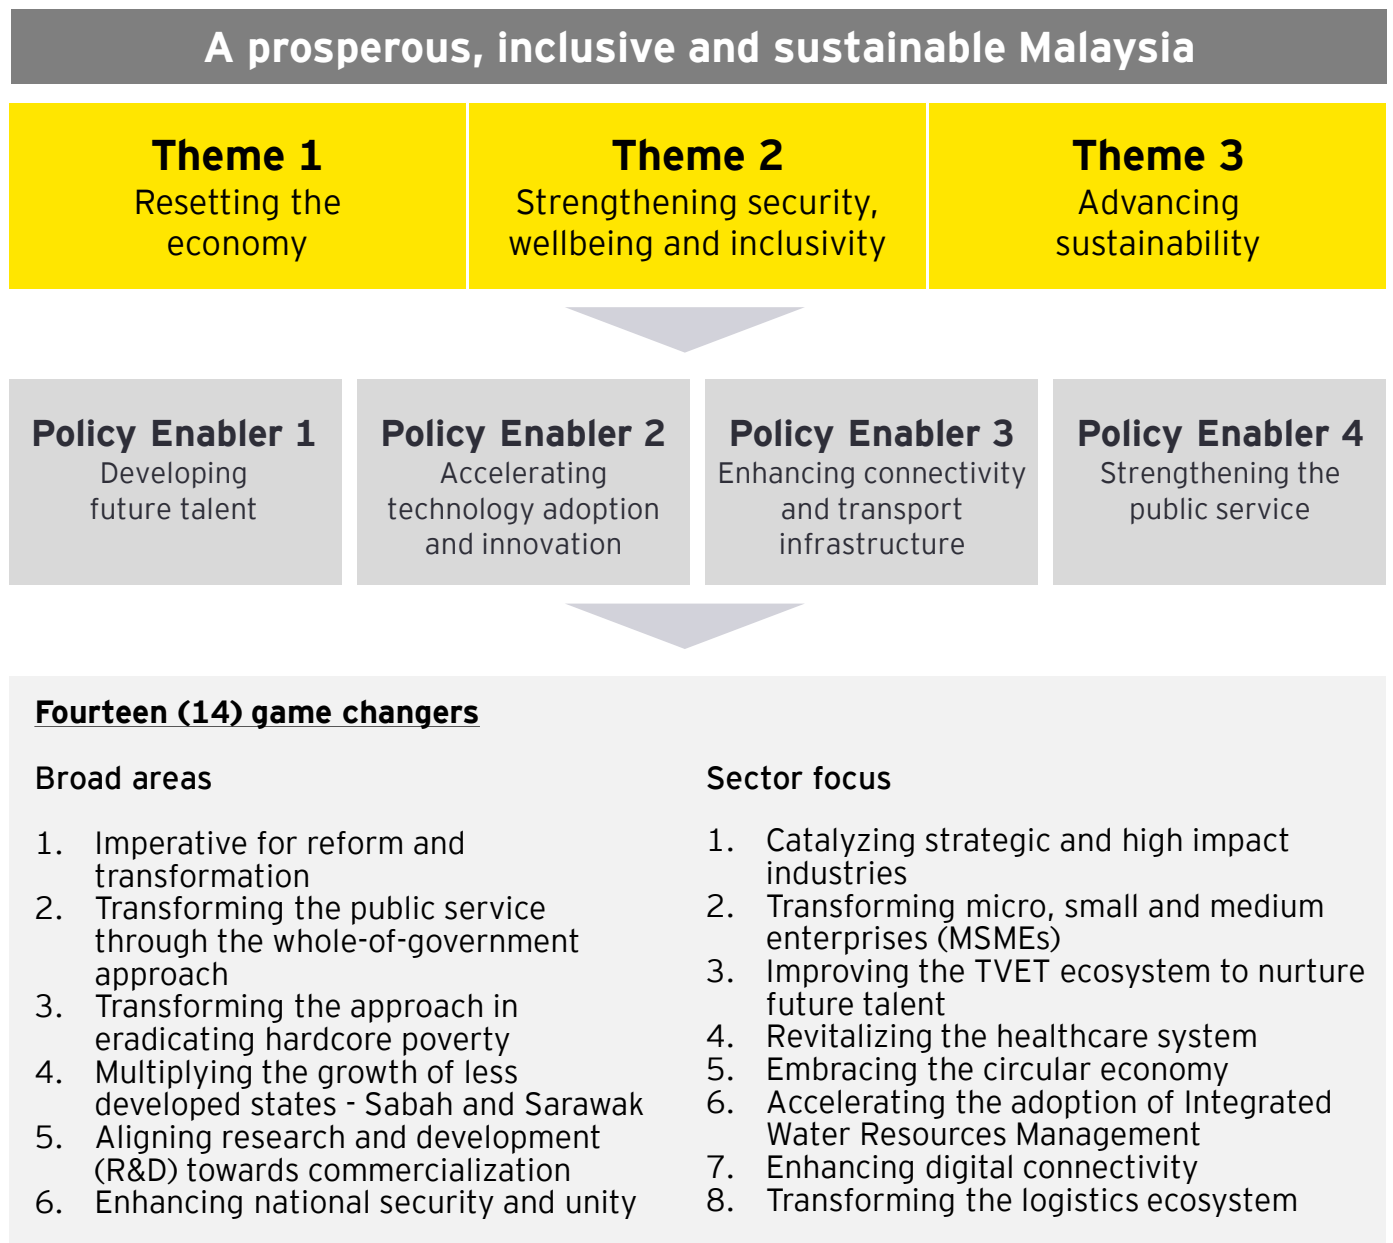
A prosperous, inclusive and sustainable Malaysia

Theme 1
Resetting the economy

Theme 2
Strengthening security, wellbeing and inclusivity

Theme 3
Advancing sustainability

Policy Enabler 1
Developing future talent

Policy Enabler 2
Accelerating technology adoption and innovation

Policy Enabler 3
Enhancing connectivity and transport infrastructure

Policy Enabler 4
Strengthening the public service

Fourteen (14) game changers

Broad areas

1. Imperative for reform and transformation
2. Transforming the public service through the whole-of-government approach
3. Transforming the approach in eradicating hardcore poverty
4. Multiplying the growth of less developed states - Sabah and Sarawak
5. Aligning research and development (R&D) towards commercialization
6. Enhancing national security and unity

Sector focus

1. Catalyzing strategic and high impact industries
2. Transforming micro, small and medium enterprises (MSMEs)
3. Improving the TVET ecosystem to nurture future talent
4. Revitalizing the healthcare system
5. Embracing the circular economy
6. Accelerating the adoption of Integrated Water Resources Management
7. Enhancing digital connectivity
8. Transforming the logistics ecosystem